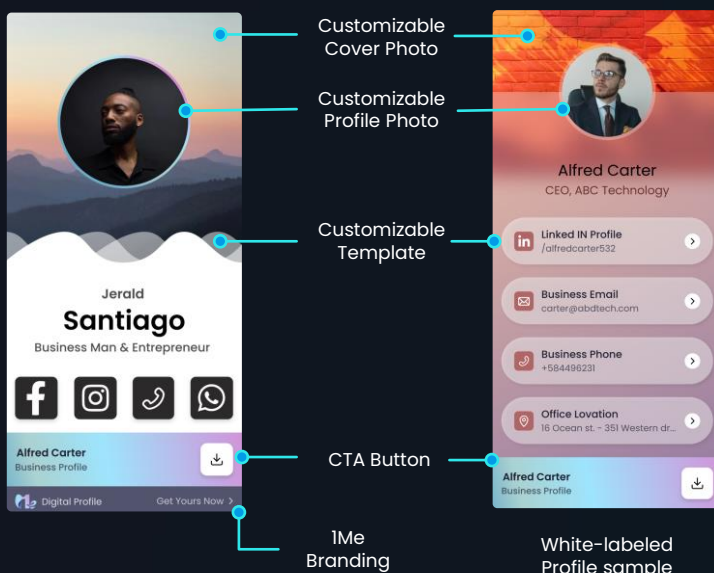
Customizable Cover Photo

Customizable Profile Photo

Customizable Template

CTA Button

1Me Branding

White-labeled Profile sample

Jerald
Santiago
Business Man & Entrepreneur

Alfred Carter
Business Profile

Digital Profile
Get Yours Now >

Alfred Carter
CEO, ABC Technology

Linked IN Profile
/alfredcarter532

Business Email
carter@abdtech.com

Business Phone
+584496231

Office Lovation
16 Ocean st. - 351 Western dr...

Alfred Carter
Business Profile